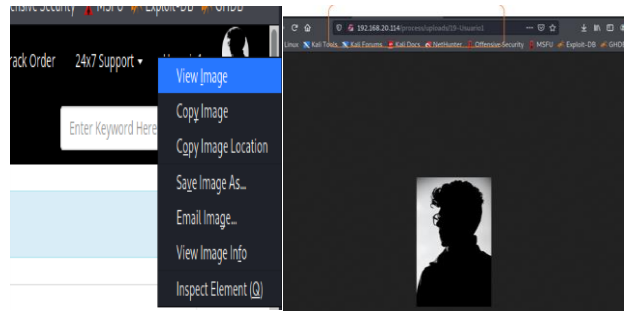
ensive Security MSFU Exploit-DB GHDB

rack Order 24x7 Support ▾

Enter Keyword Here

View Image
Copy Image
Copy Image Location
Save Image As...
Email Image...
View Image Info
Inspect Element (Q)

192.168.20.114/process/uploads/19-Usuario1

Linux Kali Tools Kali Forums Kali Docs NetHunter Offensive Security MSFU Exploit-DB GHDB